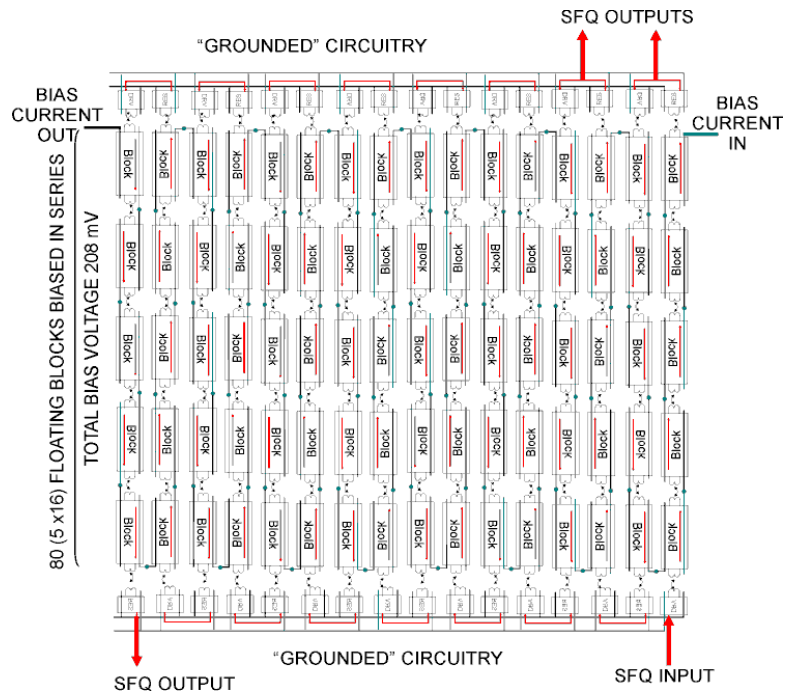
SFQ OUTPUTS

"GROUNDED" CIRCUITRY

BIAS CURRENT OUT

BIAS CURRENT IN

80 (5 x16) FLOATING BLOCKS BIASED IN SERIES
TOTAL BIAS VOLTAGE 208 mV

Block Block Block Block Block Block Block Block Block Block Block Block Block Block Block Block
Block Block Block Block Block Block Block Block Block Block Block Block Block Block Block Block
Block Block Block Block Block Block Block Block Block Block Block Block Block Block Block Block
Block Block Block Block Block Block Block Block Block Block Block Block Block Block Block Block
Block Block Block Block Block Block Block Block Block Block Block Block Block Block Block Block

"GROUNDED" CIRCUITRY

SFQ OUTPUT

SFQ INPUT